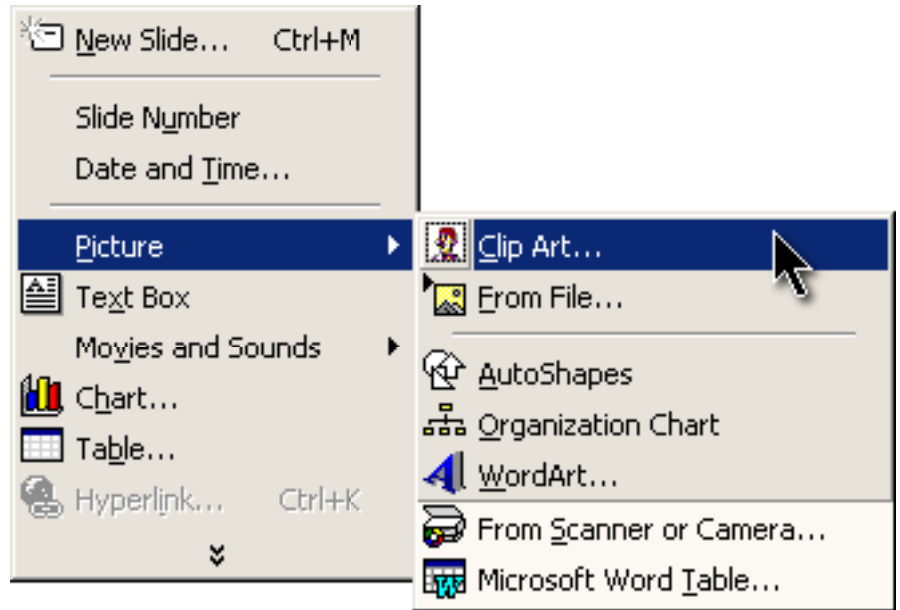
New Slide... Ctrl+M

Slide Number
Date and Time...

Picture
Text Box
Movies and Sounds
Chart...
Table...
Hyperlink... Ctrl+K

Clip Art...
From File...

AutoShapes
Organization Chart
WordArt...
From Scanner or Camera...
Microsoft Word Table...